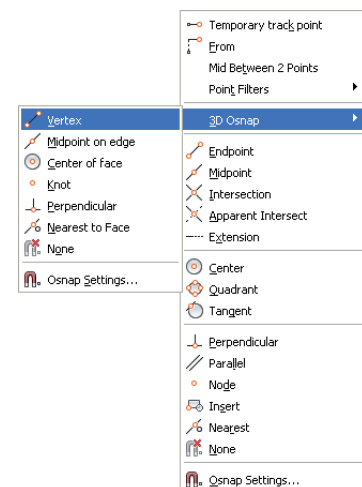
Temporary track point
From
Mid Between 2 Points
Point Filters
3D Osnap
Endpoint
Midpoint
Intersection
Apparent Intersect
Extension
Center
Quadrant
Tangent
Perpendicular
Parallel
Node
Insert
Nearest
None
Osnap Settings...

Vertex
Midpoint on edge
Center of face
Knot
Perpendicular
Nearest to Face
None
Osnap Settings...